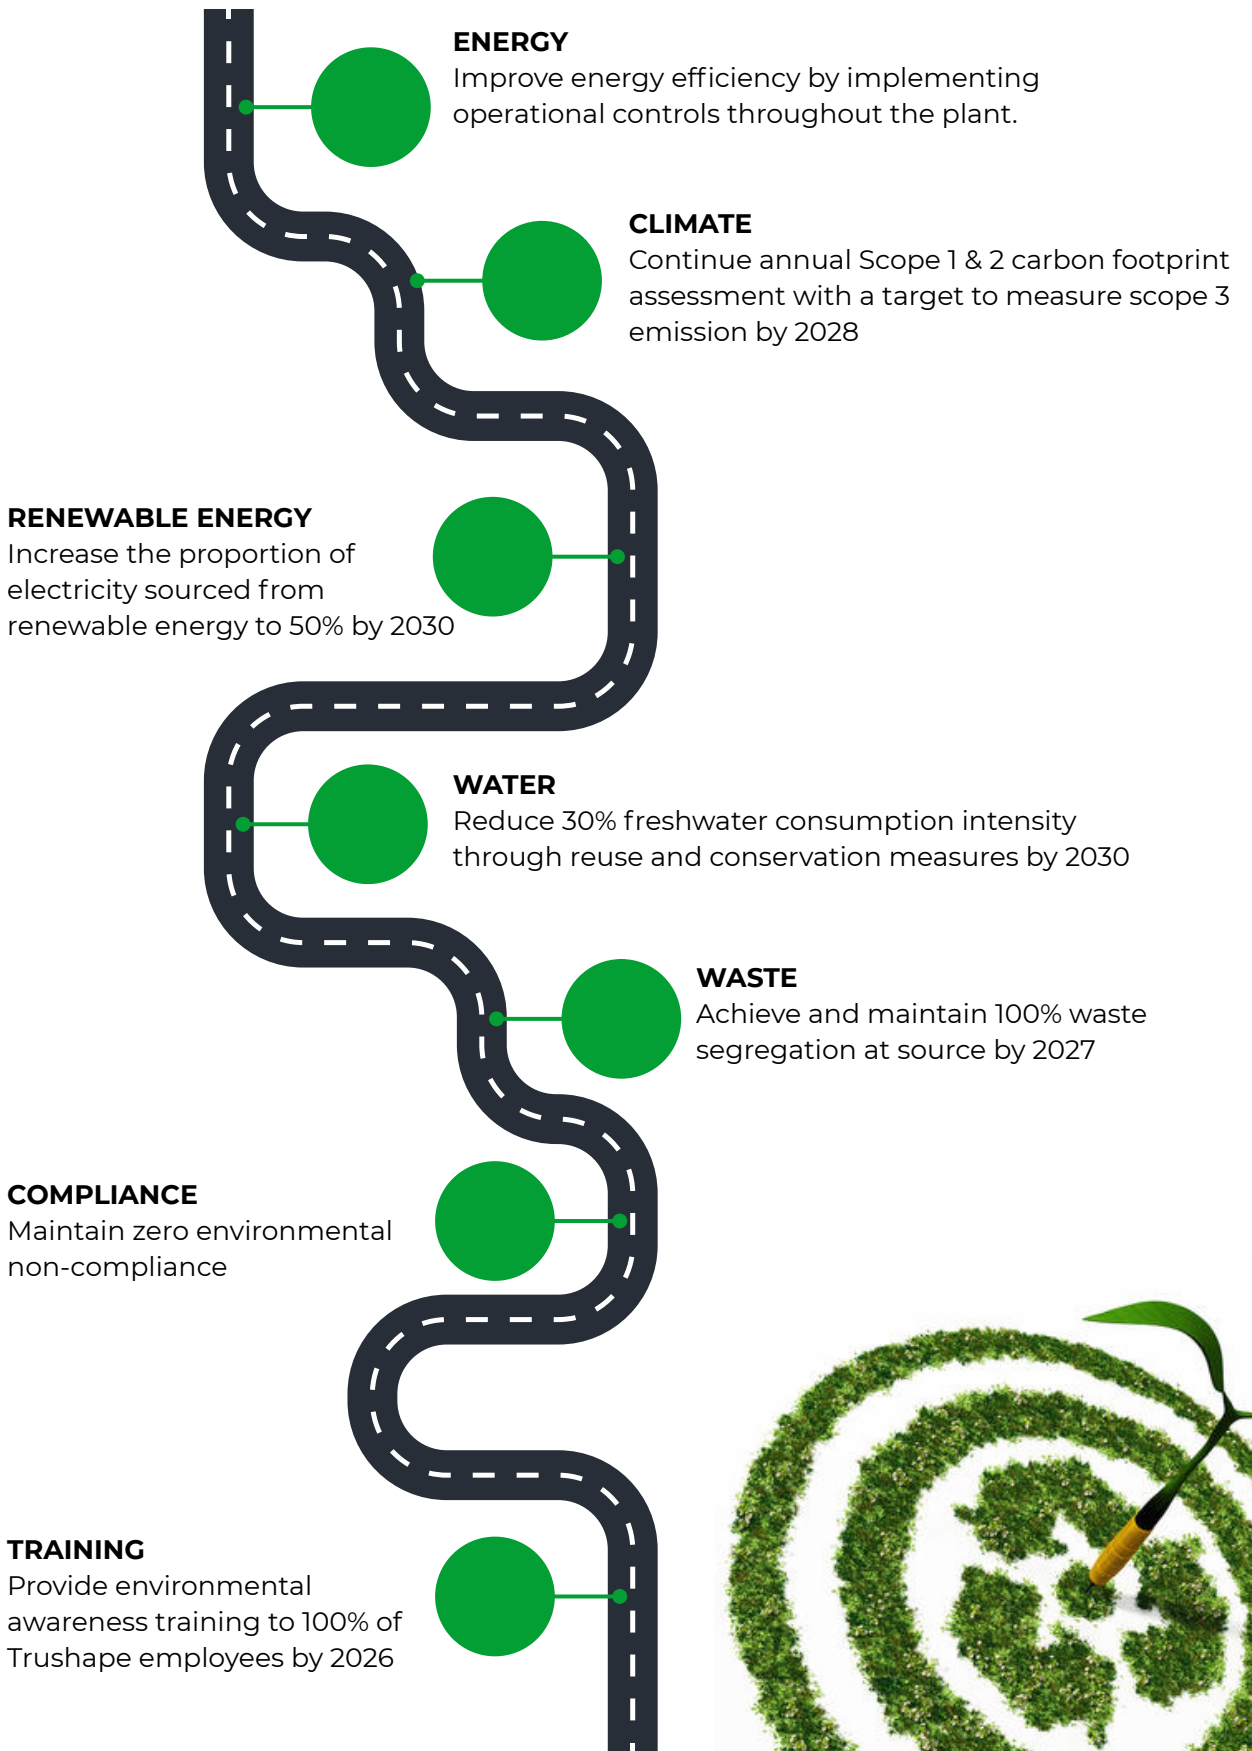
ENERGY
Improve energy efficiency by implementing operational controls throughout the plant.

CLIMATE
Continue annual Scope 1 & 2 carbon footprint assessment with a target to measure scope 3 emission by 2028

RENEWABLE ENERGY
Increase the proportion of electricity sourced from renewable energy to 50% by 2030

WATER
Reduce 30% freshwater consumption intensity through reuse and conservation measures by 2030

WASTE
Achieve and maintain 100% waste segregation at source by 2027

COMPLIANCE
Maintain zero environmental non-compliance

TRAINING
Provide environmental awareness training to 100% of Trushape employees by 2026